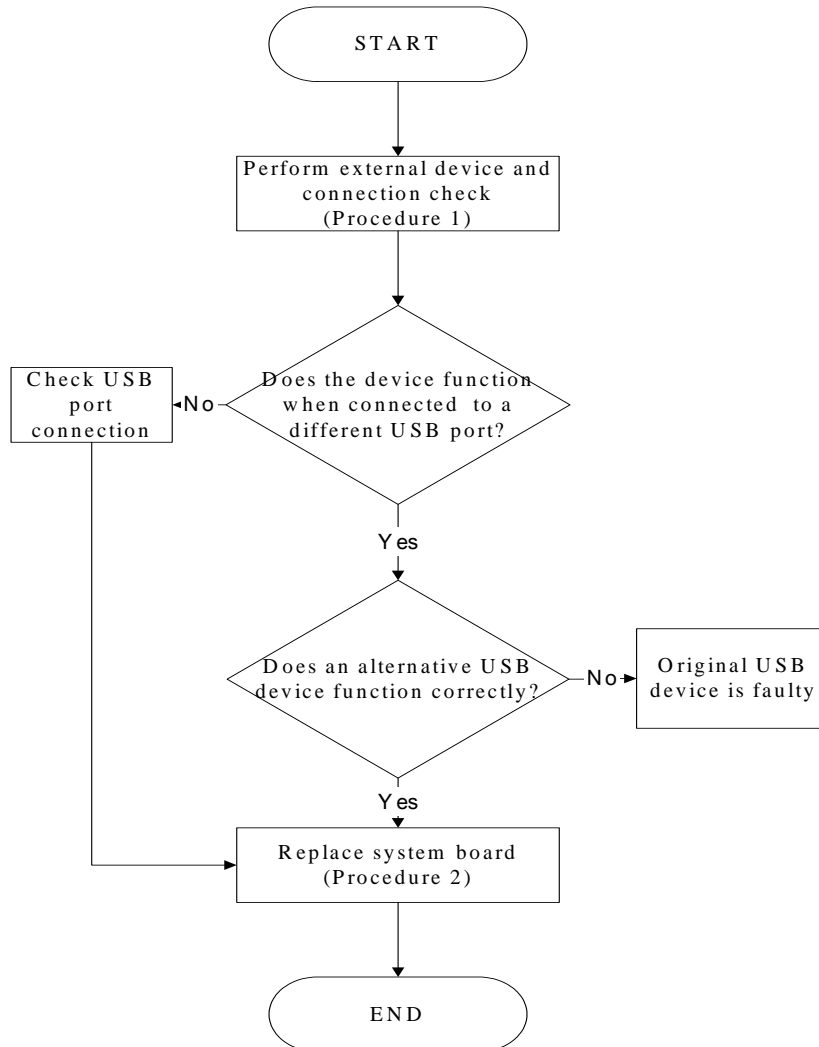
START

Perform external device and connection check (Procedure 1)

Does the device function when connected to a different USB port?

No

Check USB port connection

Yes

Does an alternative USB device function correctly?

No

Original USB device is faulty

Yes

Replace system board (Procedure 2)

END